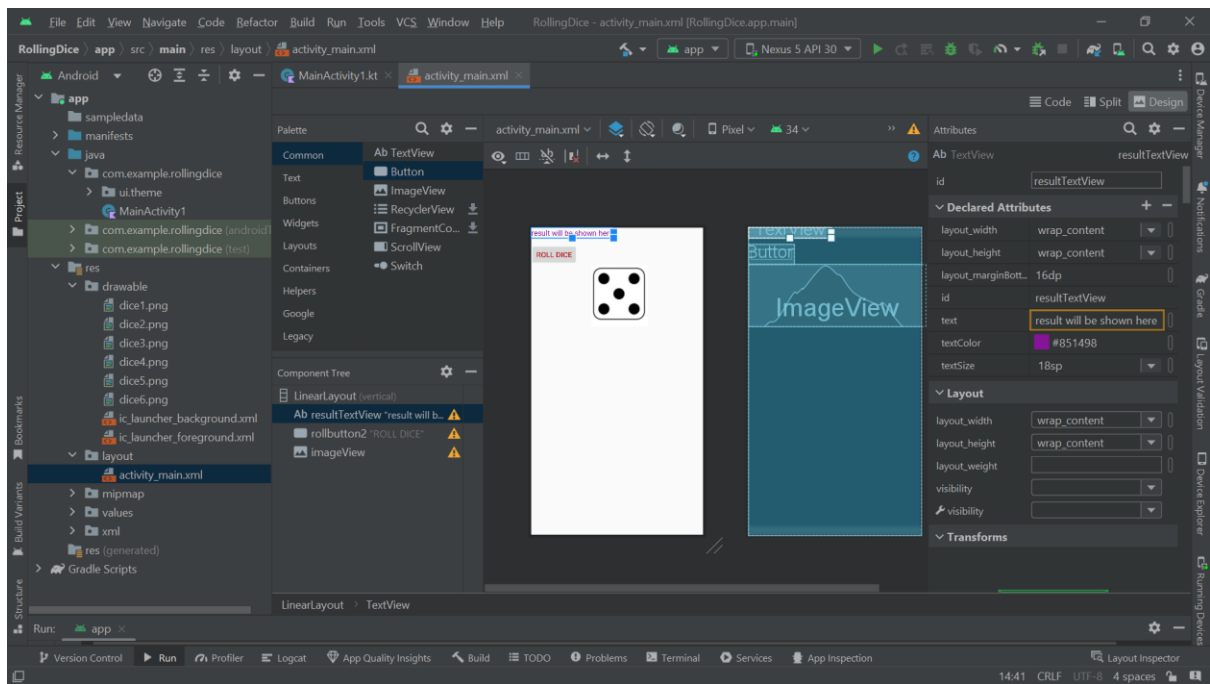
File Edit View Navigate Code Refactor Build Run Tools VCS Window Help RollingDice - activity_main.xml [RollingDice.app.main]

RollingDice 〉 app 〉 src 〉 main 〉 res 〉 layout 〉 activity_main.xml

app ▾ Nexus 5 API 30 ▾

Android ▾

MainActivity1.kt × activity_main.xml ×

app
sampledata
manifests
java
com.example.rollingdice
ui.theme
MainActivity1
com.example.rollingdice (androidT
com.example.rollingdice (test)
res
drawable
dice1.png
dice2.png
dice3.png
dice4.png
dice5.png
dice6.png
ic_launcher_background.xml
ic_launcher_foreground.xml
layout
activity_main.xml
mipmap
values
xml
res (generated)
Gradle Scripts

Code Split Design

Palette
Common
Text
Buttons
Widgets
Layouts
Containers
Helpers
Google
Legacy

Ab TextView
Button
ImageView
RecyclerView
FragmentCo...
ScrollView
Switch

activity_main.xml ▾ Pixel ▾ 34 ▾

result will be shown here
ROLL DICE

TextView
Button
ImageView

Component Tree
LinearLayout (vertical)
Ab resultTextView "result will b...
rollbutton2 "ROLL DICE"
imageView

LinearLayout 〉 TextView

Attributes
Ab TextView resultTextView
id resultTextView
Declared Attributes
layout_width wrap_content
layout_height wrap_content
layout_marginBott... 16dp
id resultTextView
text result will be shown here
textColor #851498
textSize 18sp
Layout
layout_width wrap_content
layout_height wrap_content
layout_weight
visibility
visibility
Transforms

Resource Manager
Project
Bookmarks
Build Variants
Structure
Device Manager
Notifications
Gradle
Layout Validation
Device Explorer
Running Devices

Run: app ×

Version Control Run Profiler Logcat App Quality Insights Build TODO Problems Terminal Services App Inspection Layout Inspector

14:41 CRLF UTF-8 4 spaces